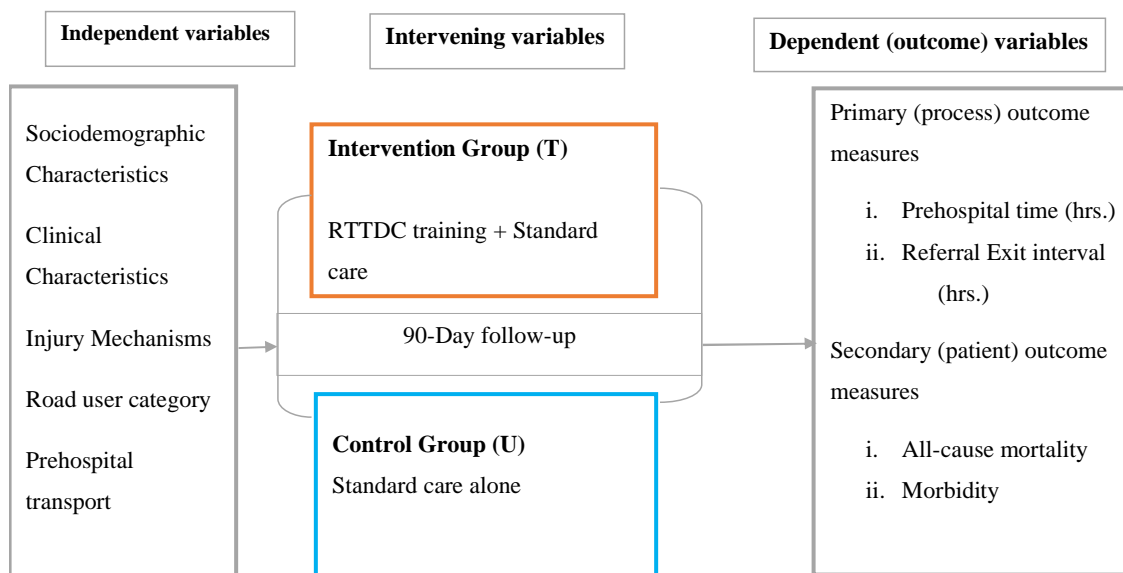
Independent variables

Intervening variables

Dependent (outcome) variables

Sociodemographic Characteristics

Clinical Characteristics

Injury Mechanisms

Road user category

Prehospital transport

Intervention Group (T)

RTTDC training + Standard care

90-Day follow-up

Control Group (U)

Standard care alone

Primary (process) outcome measures

i. Prehospital time (hrs.)

ii. Referral Exit interval (hrs.)

Secondary (patient) outcome measures

i. All-cause mortality

ii. Morbidity